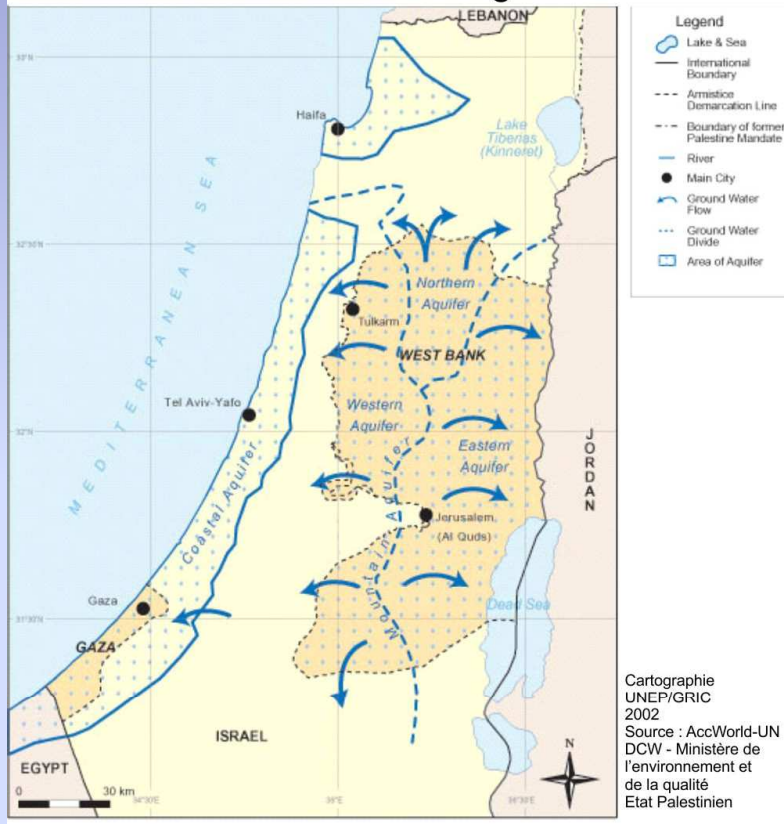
LEBANON

Legend
Lake & Sea
International Boundary
Armistice Demarcation Line
Boundary of former Palestine Mandate
River
Main City
Ground Water Flow
Ground Water Divide
Area of Aquifer

33°N

Haifa

Lake Tiberias (Kinneret)

MEDITERRANEAN SEA

32°30'N

Northern Aquifer

Tulkarm

WEST BANK

Tel Aviv-Yafo

Western Aquifer

32°N

Eastern Aquifer

JORDAN

Coastal Aquifer

Mountain Aquifer

Jerusalem (Al Quds)

Gaza

31°30'N

GAZA

Dead Sea

ISRAEL

EGYPT

0 30 km

34°30'E

35°E

35°30'E

N

Cartographie
UNEP/GRIC
2002
Source : AccWorld-UN
DCW - Ministère de l'environnement et de la qualité
Etat Palestinien